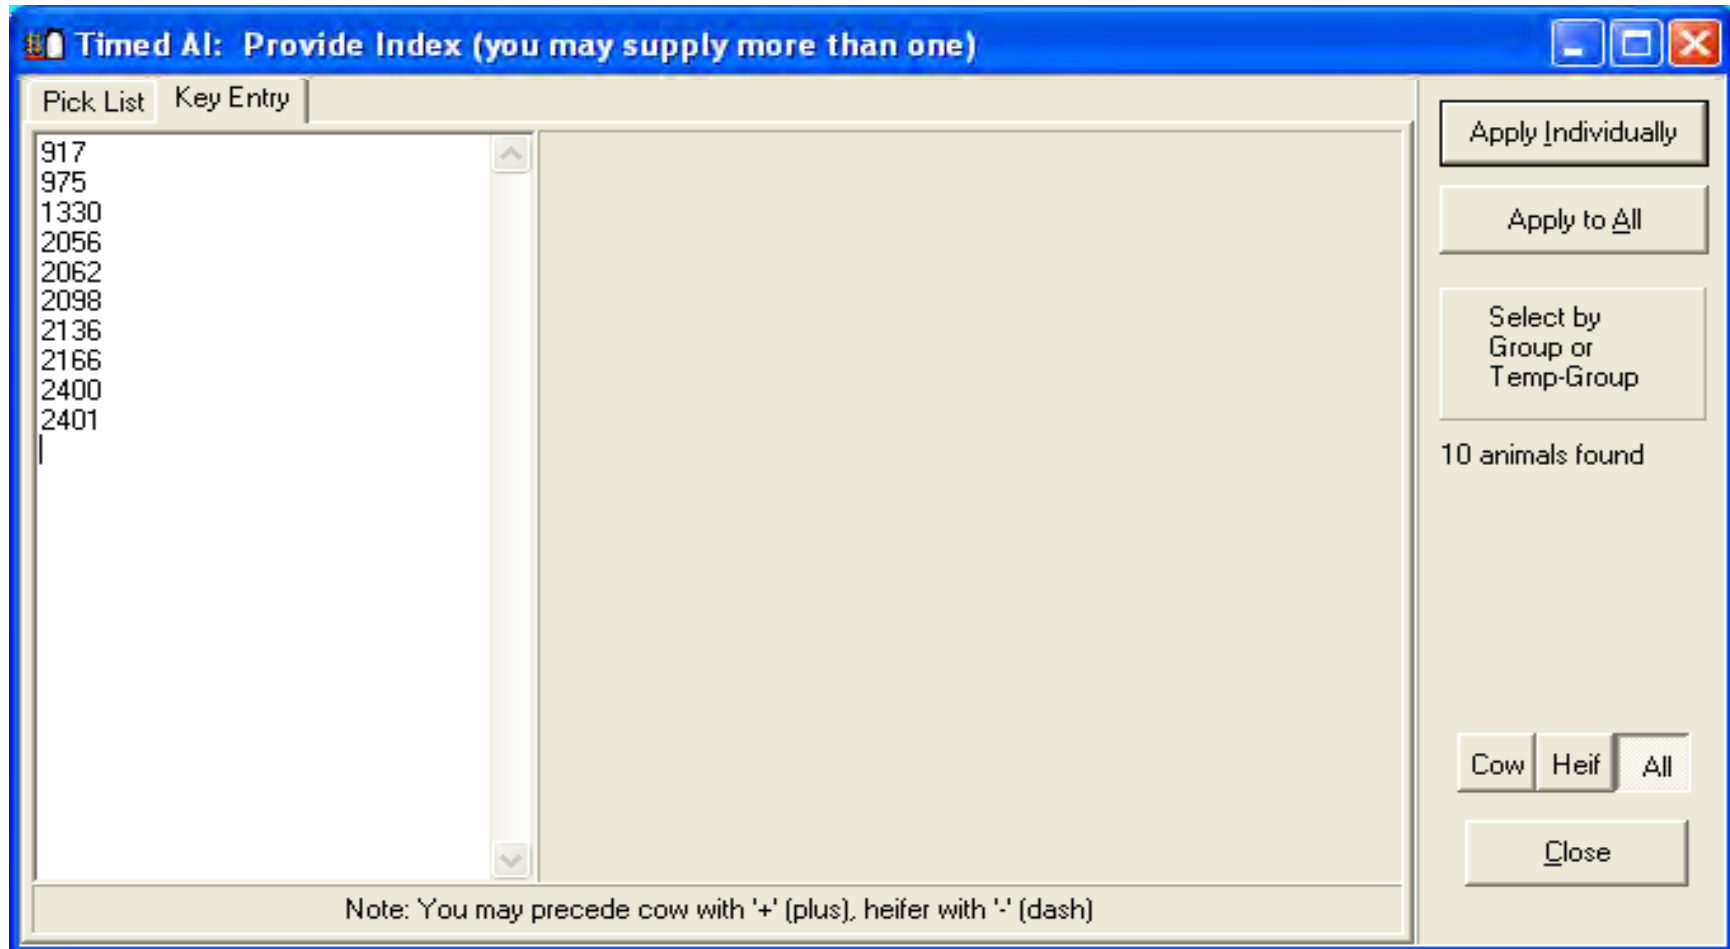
Timed AI: Provide Index (you may supply more than one)

Pick List
Key Entry

917
975
1330
2056
2062
2098
2136
2166
2400
2401

Apply Individually
Apply to All
Select by Group or Temp-Group
10 animals found

Cow
Heif
All

Close

Note: You may precede cow with '+' (plus), heifer with '-' (dash)